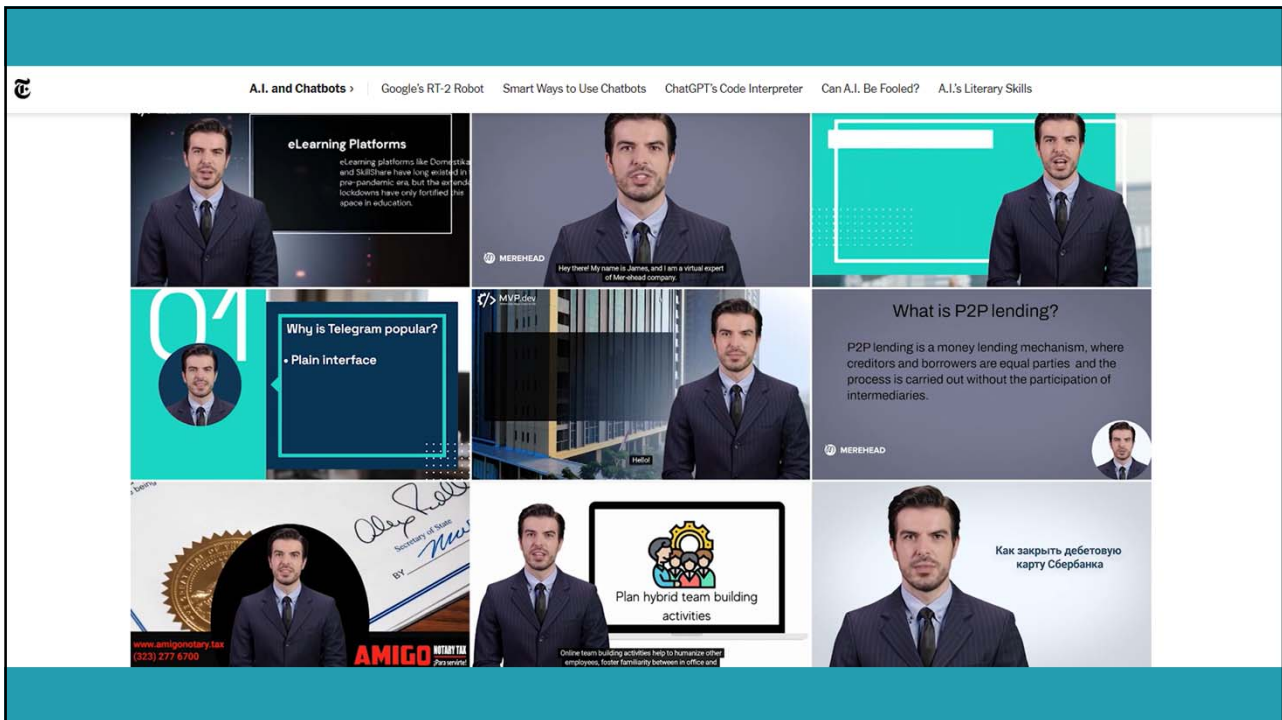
A.I. and Chatbots › Google's RT-2 Robot Smart Ways to Use Chatbots ChatGPT's Code Interpreter Can A.I. Be Fooled? A.I.'s Literary Skills

eLearning Platforms

eLearning platforms like Domestika and SkillShare have long existed in pre-pandemic era, but the extended lockdowns have only fortified this space in education.

MEREHEAD

Hey there! My name is James, and I am a virtual expert of Mer-ehead company.

01

Why is Telegram popular?

• Plain interface

MVP.dev

Hello!

What is P2P lending?

P2P lending is a money lending mechanism, where creditors and borrowers are equal parties and the process is carried out without the participation of intermediaries.

MEREHEAD

Secretary of State

BY

www.amigonotary.tax
(323) 277 6700

AMIGO NOTARY TAX ¡Para servirle!

Plan hybrid team building activities

Online team building activities help to humanize other employees, foster familiarity between in office and

Как закрыть дебетовую карту Сбербанка